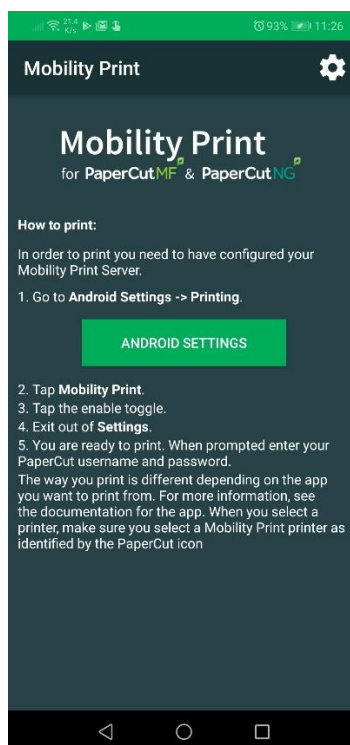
21.4 K/s 93% 11:26

Mobility Print

Mobility Print
for PaperCutMF & PaperCutNG

How to print:

In order to print you need to have configured your Mobility Print Server.

1. Go to Android Settings -> Printing.

ANDROID SETTINGS

2. Tap Mobility Print.
3. Tap the enable toggle.
4. Exit out of Settings.
5. You are ready to print. When prompted enter your PaperCut username and password.
The way you print is different depending on the app you want to print from. For more information, see the documentation for the app. When you select a printer, make sure you select a Mobility Print printer as identified by the PaperCut icon